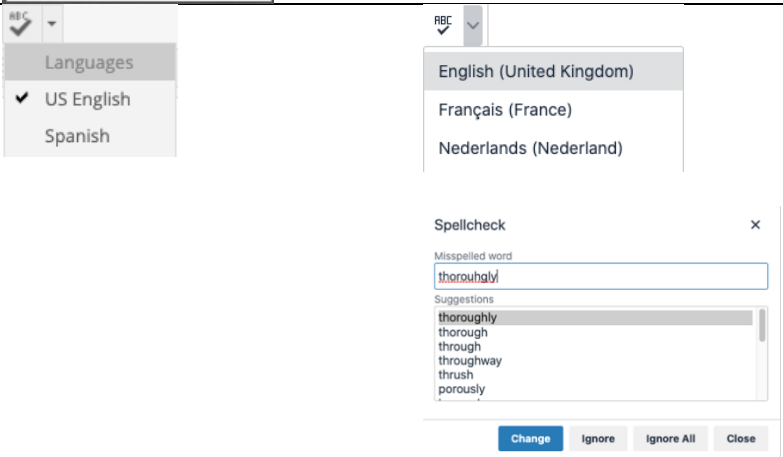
ABC

Languages
US English
Spanish

ABC

English (United Kingdom)
Français (France)
Nederlands (Nederland)

Spellcheck ×

Misspelled word
thorouhgly

Suggestions
thoroughly
thorough
through
throughway
thrush
porously
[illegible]

Change Ignore Ignore All Close